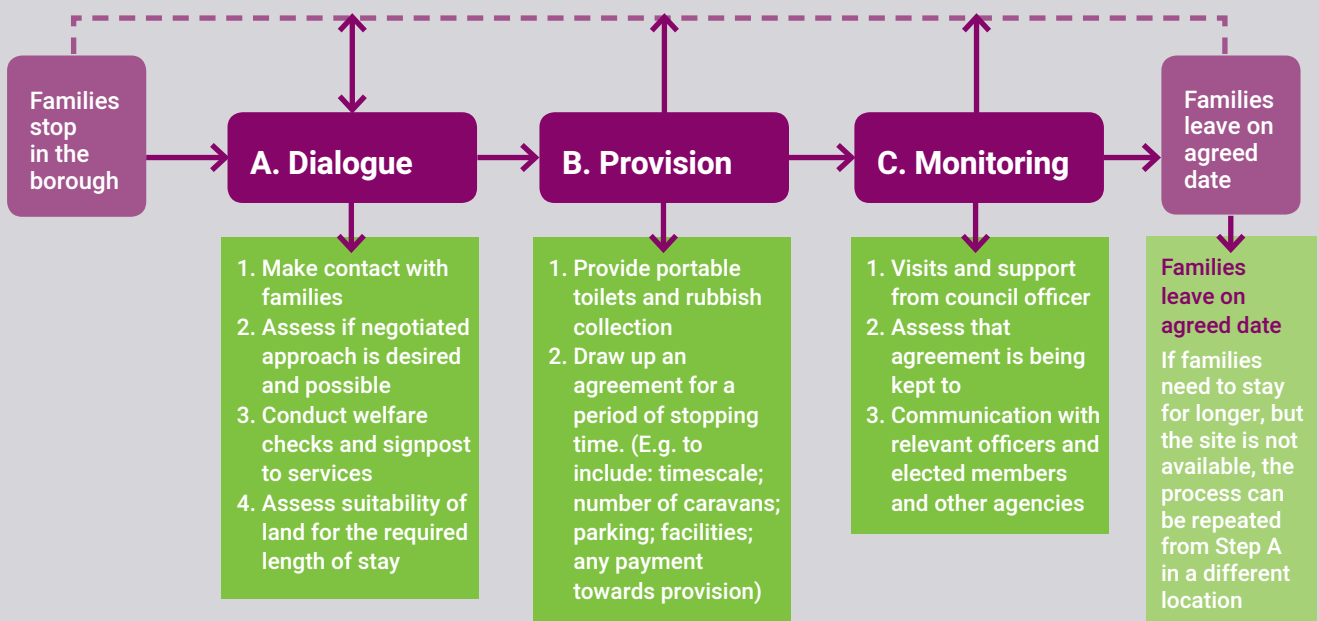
Families stop in the borough

A. Dialogue

B. Provision

C. Monitoring

Families leave on agreed date

1. Make contact with families
2. Assess if negotiated approach is desired and possible
3. Conduct welfare checks and signpost to services
4. Assess suitability of land for the required length of stay

1. Provide portable toilets and rubbish collection
2. Draw up an agreement for a period of stopping time. (E.g. to include: timescale; number of caravans; parking; facilities; any payment towards provision)

1. Visits and support from council officer
2. Assess that agreement is being kept to
3. Communication with relevant officers and elected members and other agencies

Families leave on agreed date

If families need to stay for longer, but the site is not available, the process can be repeated from Step A in a different location